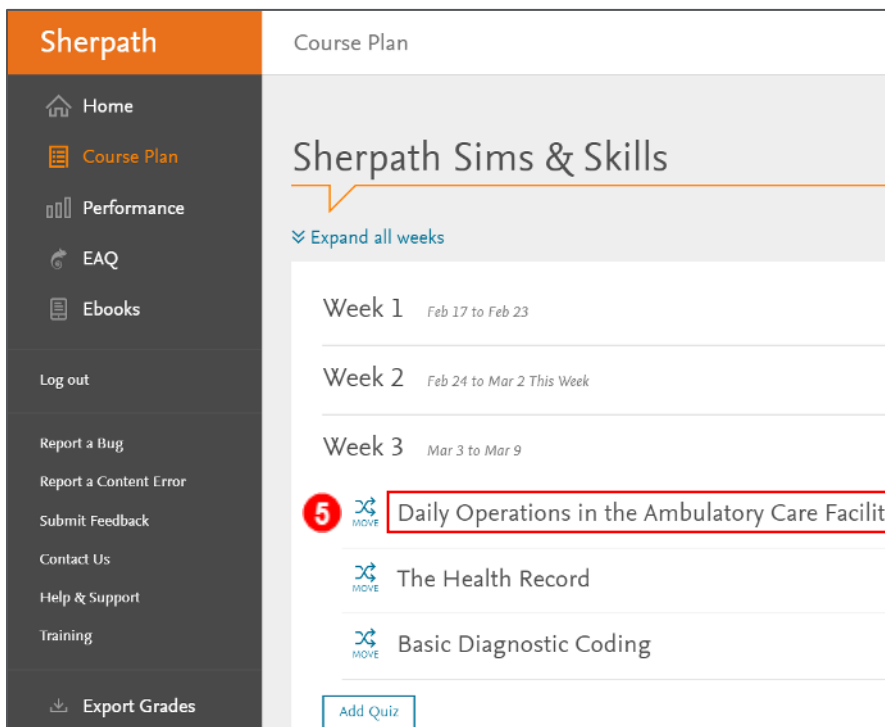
Sherpath

Home

Course Plan

Performance

EAQ

Ebooks

Log out

Report a Bug

Report a Content Error

Submit Feedback

Contact Us

Help & Support

Training

Export Grades

Course Plan

Sherpath Sims & Skills

Expand all weeks

Week 1 Feb 17 to Feb 23

Week 2 Feb 24 to Mar 2 This Week

Week 3 Mar 3 to Mar 9

5

MOVE Daily Operations in the Ambulatory Care Facilit

MOVE The Health Record

MOVE Basic Diagnostic Coding

Add Quiz